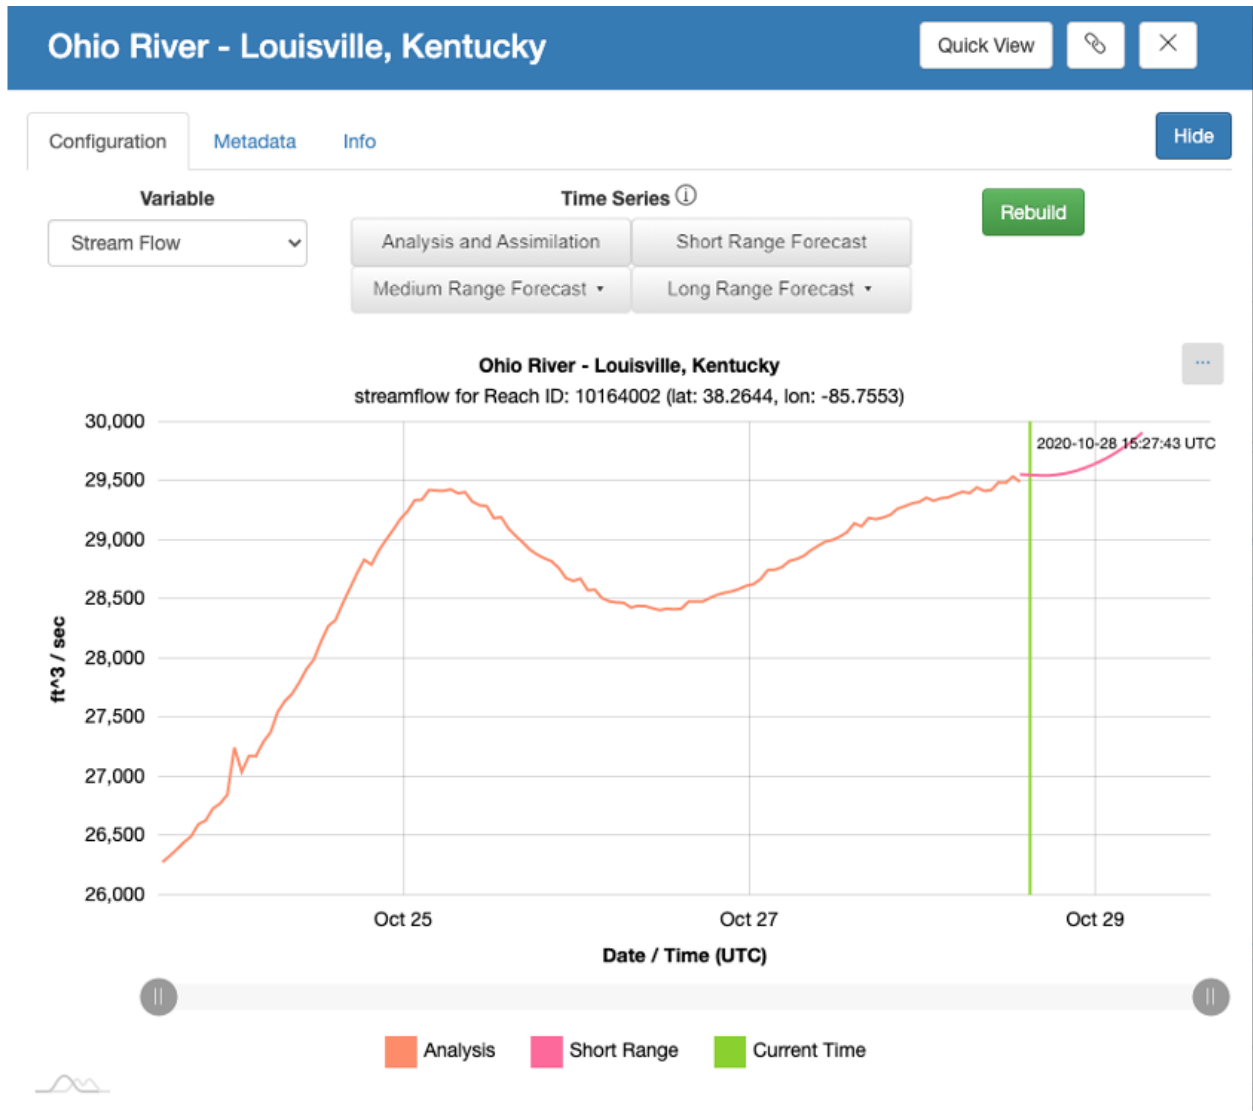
Ohio River - Louisville, Kentucky

Quick View

Configuration Metadata Info

Hide

Variable

Stream Flow

Time Series ⓘ

Analysis and Assimilation
Short Range Forecast
Medium Range Forecast ▾
Long Range Forecast ▾

Rebuild

Ohio River - Louisville, Kentucky
streamflow for Reach ID: 10164002 (lat: 38.2644, lon: -85.7553)

···

30,000
29,500
29,000
28,500
28,000
27,500
27,000
26,500
26,000

ft^3 / sec

2020-10-28 15:27:43 UTC

Oct 25
Oct 27
Oct 29

Date / Time (UTC)

Analysis
Short Range
Current Time